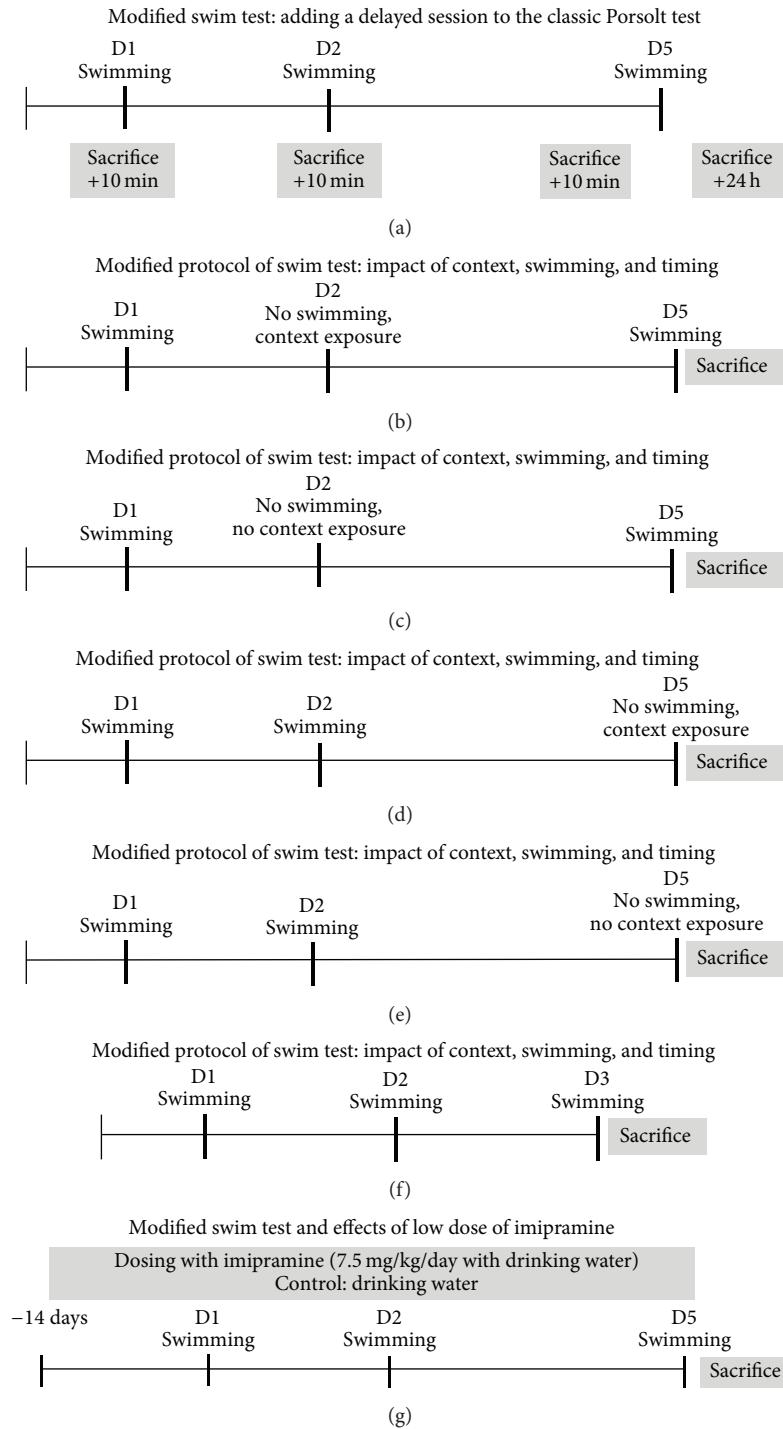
Modified swim test: adding a delayed session to the classic Porsolt test

D1
Swimming

D2
Swimming

D5
Swimming

Sacrifice
+10 min

Sacrifice
+10 min

Sacrifice
+10 min

Sacrifice
+24 h

(a)

Modified protocol of swim test: impact of context, swimming, and timing

D1
Swimming

D2
No swimming,
context exposure

D5
Swimming

Sacrifice

(b)

Modified protocol of swim test: impact of context, swimming, and timing

D1
Swimming

D2
No swimming,
no context exposure

D5
Swimming

Sacrifice

(c)

Modified protocol of swim test: impact of context, swimming, and timing

D1
Swimming

D2
Swimming

D5
No swimming,
context exposure

Sacrifice

(d)

Modified protocol of swim test: impact of context, swimming, and timing

D1
Swimming

D2
Swimming

D5
No swimming,
no context exposure

Sacrifice

(e)

Modified protocol of swim test: impact of context, swimming, and timing

D1
Swimming

D2
Swimming

D3
Swimming

Sacrifice

(f)

Modified swim test and effects of low dose of imipramine

Dosing with imipramine (7.5 mg/kg/day with drinking water)
Control: drinking water

−14 days

D1
Swimming

D2
Swimming

D5
Swimming

Sacrifice

(g)